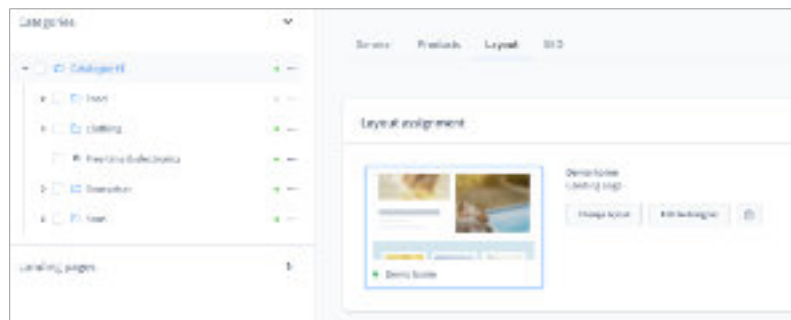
Categories

Catalogue #1

Food

Clothing

Free time & electronics

Decoration

Toys

Landing pages

General

Products

Layout

SEO

Layout assignment

Demo Home

Landing page

Change layout

Edit in designer

Demo Home